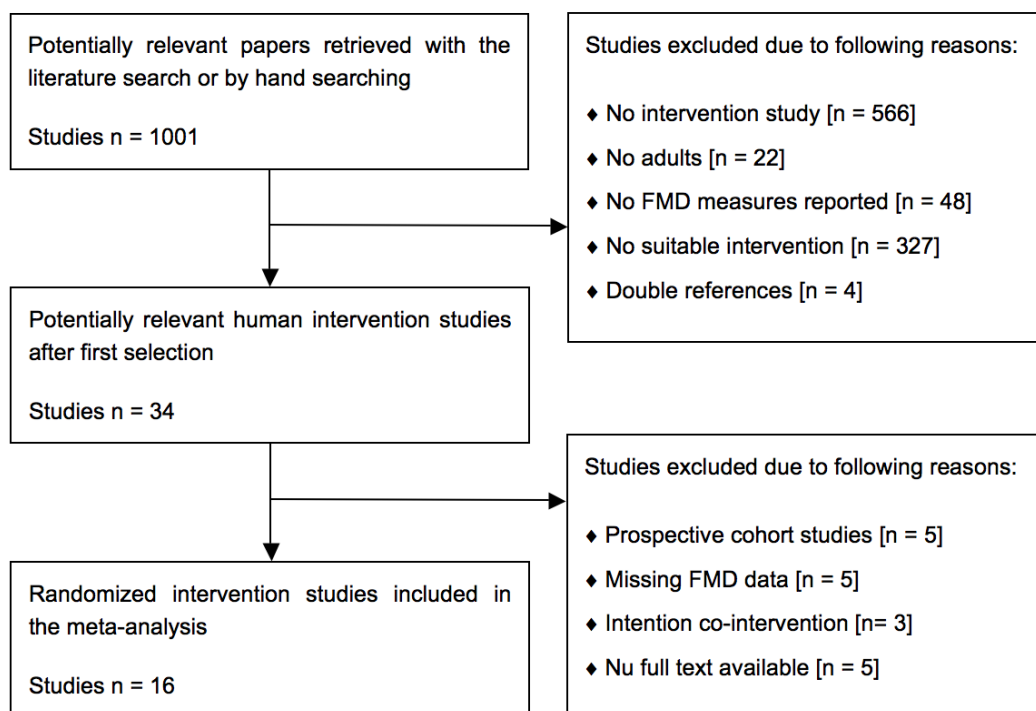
Potentially relevant papers retrieved with the literature search or by hand searching

Studies n = 1001

Studies excluded due to following reasons:

♦ No intervention study [n = 566]

♦ No adults [n = 22]

♦ No FMD measures reported [n = 48]

♦ No suitable intervention [n = 327]

♦ Double references [n = 4]

Potentially relevant human intervention studies after first selection

Studies n = 34

Studies excluded due to following reasons:

♦ Prospective cohort studies [n = 5]

♦ Missing FMD data [n = 5]

♦ Intention co-intervention [n= 3]

♦ Nu full text available [n = 5]

Randomized intervention studies included in the meta-analysis

Studies n = 16